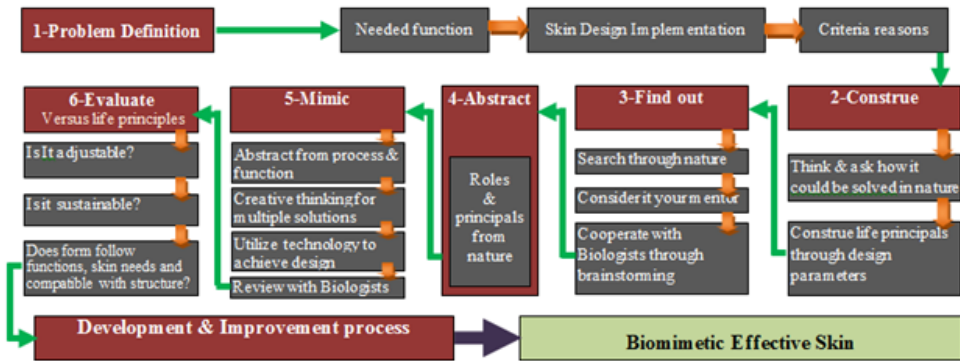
1-Problem Definition

Needed function

Skin Design Implementation

Criteria reasons

2-Construe

Think & ask how it could be solved in nature

Construe life principals through design parameters

3-Find out

Search through nature

Consider it your mentor

Cooperate with Biologists through brainstorming

4-Abstract

Roles & principals from nature

5-Mimic

Abstract from process & function

Creative thinking for multiple solutions

Utilize technology to achieve design

Review with Biologists

6-Evaluate
Versus life principles

Is It adjustable?

Is it sustainable?

Does form follow functions, skin needs and compatible with structure?

Development & Improvement process

Biomimetic Effective Skin